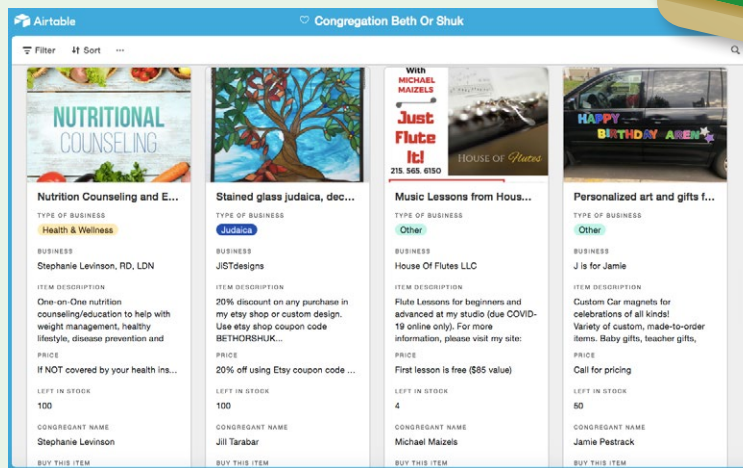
Airtable

♡ Congregation Beth Or Shuk

Filter Sort ···

NUTRITIONAL COUNSELING

Nutrition Counseling and E...

TYPE OF BUSINESS
Health & Wellness

BUSINESS
Stephanie Levinson, RD, LDN

ITEM DESCRIPTION
One-on-One nutrition counseling/education to help with weight management, healthy lifestyle, disease prevention and

PRICE
If NOT covered by your health ins...

LEFT IN STOCK
100

CONGREGANT NAME
Stephanie Levinson

BUY THIS ITEM

Stained glass judaica, dec...

TYPE OF BUSINESS
Judaica

BUSINESS
JISTdesigns

ITEM DESCRIPTION
20% discount on any purchase in my etsy shop or custom design. Use etsy shop coupon code BETHORSHUK...

PRICE
20% off using Etsy coupon code ...

LEFT IN STOCK
100

CONGREGANT NAME
Jill Tarabar

BUY THIS ITEM

With MICHAEL MAIZELS Just Flute It! 215. 565. 6150 HOUSE OF Flutes

Music Lessons from Hous...

TYPE OF BUSINESS
Other

BUSINESS
House Of Flutes LLC

ITEM DESCRIPTION
Flute Lessons for beginners and advanced at my studio (due COVID-19 online only). For more information, please visit my site:

PRICE
First lesson is free ($85 value)

LEFT IN STOCK
4

CONGREGANT NAME
Michael Maizels

BUY THIS ITEM

HAPPY BIRTHDAY AREN

Personalized art and gifts f...

TYPE OF BUSINESS
Other

BUSINESS
J is for Jamie

ITEM DESCRIPTION
Custom Car magnets for celebrations of all kinds! Variety of custom, made-to-order items. Baby gifts, teacher gifts,

PRICE
Call for pricing

LEFT IN STOCK
50

CONGREGANT NAME
Jamie Pestrack

BUY THIS ITEM